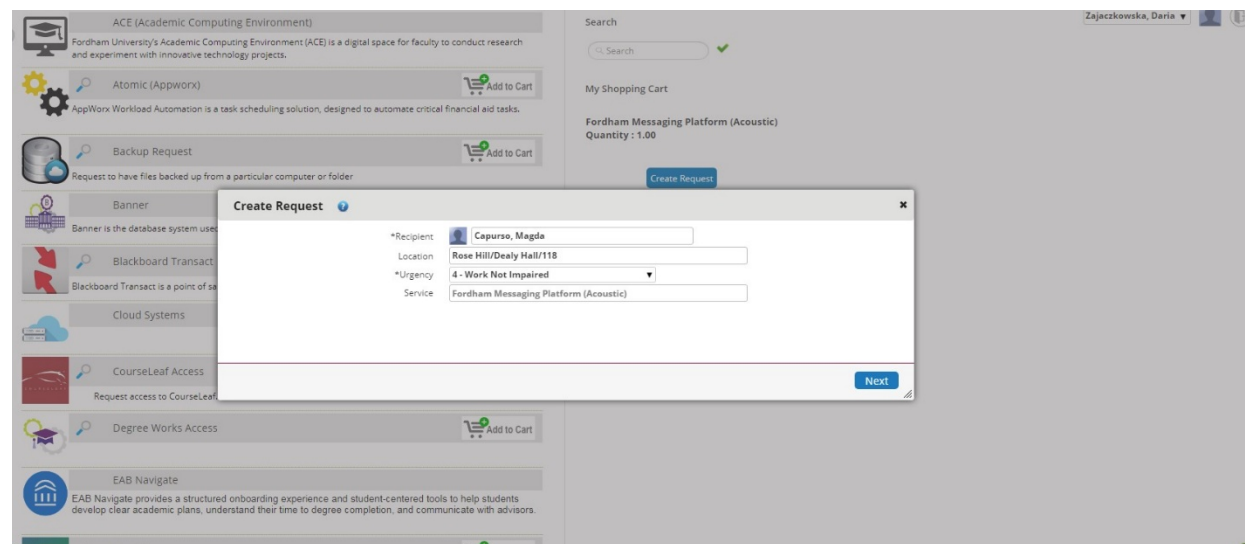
ACE (Academic Computing Environment)

Fordham University's Academic Computing Environment (ACE) is a digital space for faculty to conduct research and experiment with innovative technology projects.

Atomic (Appworx)

Add to Cart

AppWorx Workload Automation is a task scheduling solution, designed to automate critical financial aid tasks.

Backup Request

Add to Cart

Request to have files backed up from a particular computer or folder

Banner

Banner is the database system used

Blackboard Transact

Blackboard Transact is a point of sa

Cloud Systems

CourseLeaf Access

Request access to CourseLeaf

Degree Works Access

Add to Cart

EAB Navigate

EAB Navigate provides a structured onboarding experience and student-centered tools to help students develop clear academic plans, understand their time to degree completion, and communicate with advisors.

Search

Search

My Shopping Cart

Fordham Messaging Platform (Acoustic)
Quantity : 1.00

Create Request

Zajaczkowska, Daria ▾

Create Request

×

*Recipient Capurso, Magda
Location Rose Hill/Dealy Hall/118
*Urgency 4 - Work Not Impaired
Service Fordham Messaging Platform (Acoustic)

Next